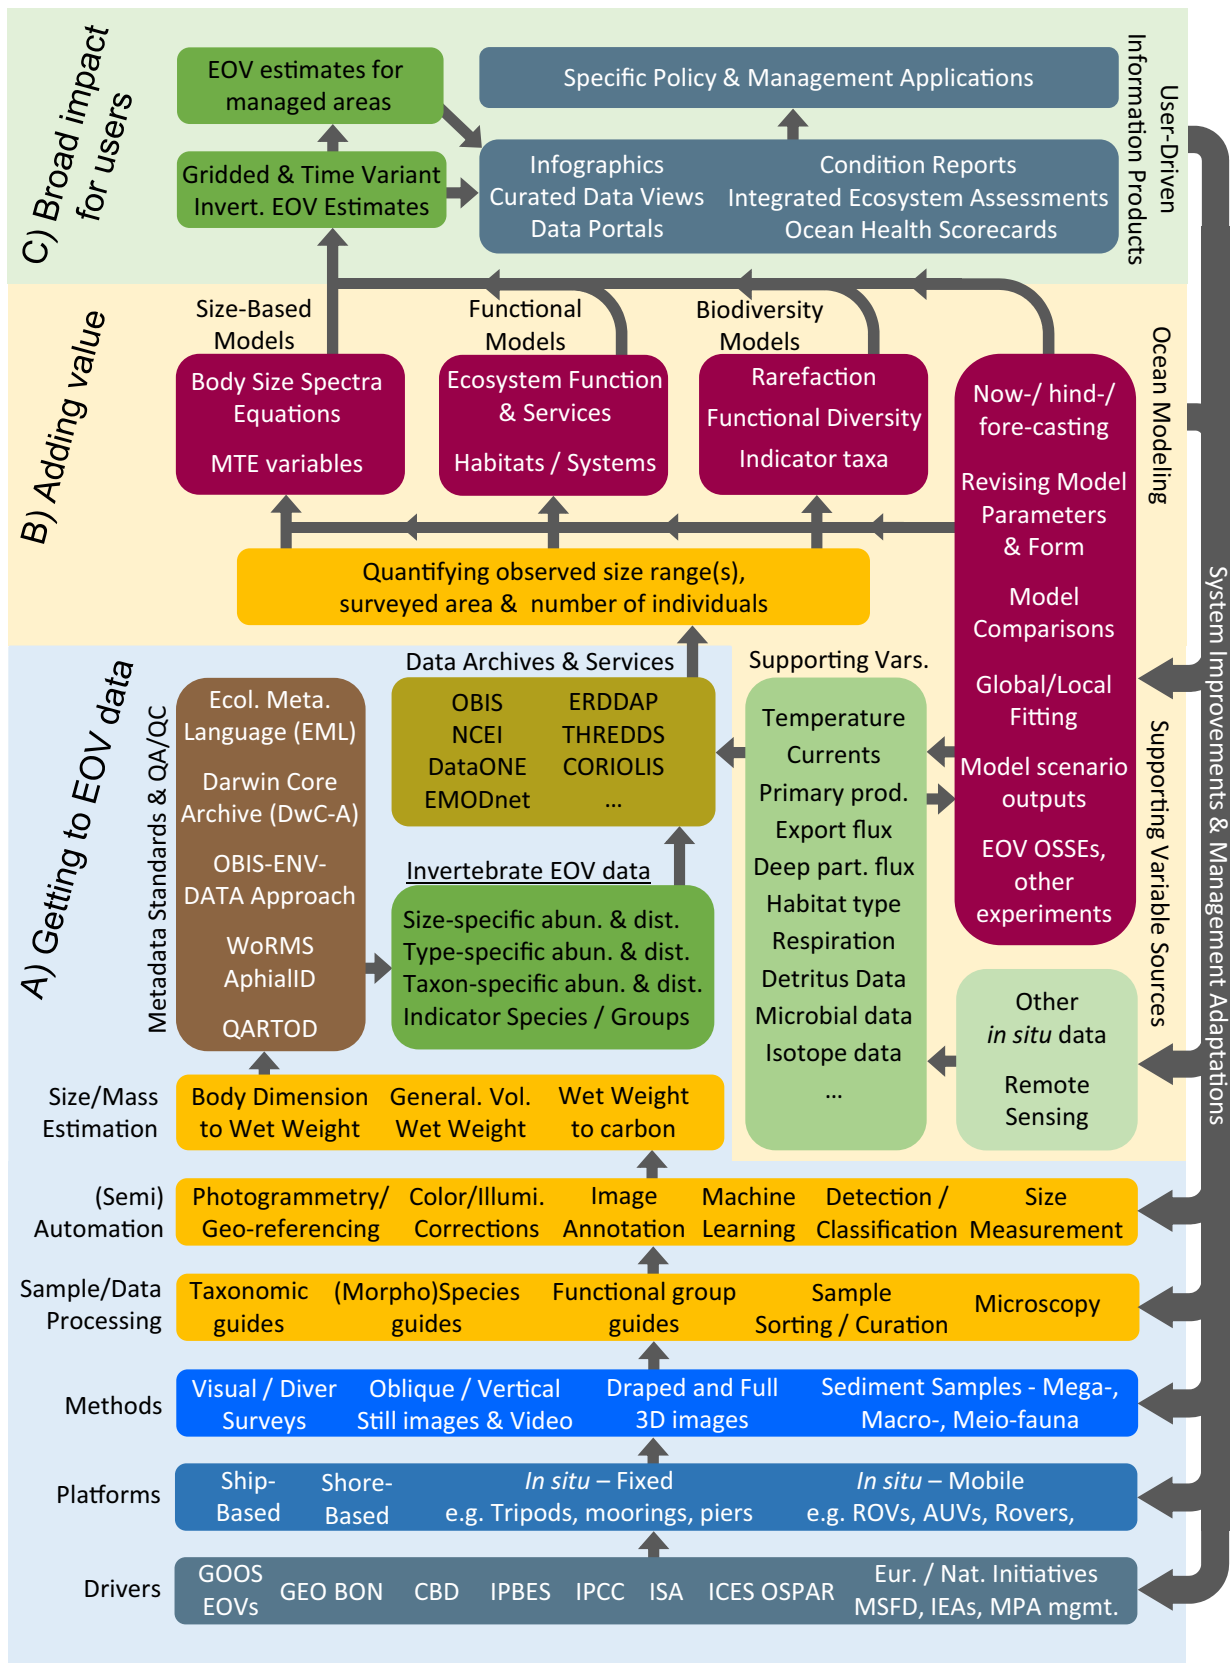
C) Broad impact for users

EOV estimates for managed areas

Specific Policy & Management Applications

User-Driven Information Products

Gridded & Time Variant Invert. EOV Estimates

Infographics
Curated Data Views
Data Portals

Condition Reports
Integrated Ecosystem Assessments
Ocean Health Scorecards

B) Adding value

Size-Based Models

Functional Models

Biodiversity Models

Ocean Modeling

Body Size Spectra Equations
MTE variables

Ecosystem Function & Services
Habitats / Systems

Rarefaction
Functional Diversity
Indicator taxa

Now-/ hind-/ fore-casting
Revising Model Parameters & Form
Model Comparisons
Global/Local Fitting
Model scenario outputs
EOV OSSEs, other experiments

Quantifying observed size range(s), surveyed area & number of individuals

System Improvements & Management Adaptations

A) Getting to EOV data

Metadata Standards & QA/QC

Ecol. Meta. Language (EML)
Darwin Core Archive (DwC-A)
OBIS-ENV-DATA Approach
WoRMS AphiaID
QARTOD

Data Archives & Services

OBIS
NCEI
DataONE
EMODnet

ERDDAP
THREDDS
CORIOLIS
...

Supporting Vars.

Temperature
Currents
Primary prod.
Export flux
Deep part. flux
Habitat type
Respiration
Detritus Data
Microbial data
Isotope data
...

Supporting Variable Sources

Invertebrate EOV data

Size-specific abun. & dist.
Type-specific abun. & dist.
Taxon-specific abun. & dist.
Indicator Species / Groups

Other *in situ* data
Remote Sensing

Size/Mass Estimation

Body Dimension to Wet Weight
General. Vol. Wet Weight
Wet Weight to carbon

(Semi) Automation

Photogrammetry/ Geo-referencing
Color/Illumi. Corrections
Image Annotation
Machine Learning
Detection / Classification
Size Measurement

Sample/Data Processing

Taxonomic guides
(Morpho)Species guides
Functional group guides
Sample Sorting / Curation
Microscopy

Methods

Visual / Diver Surveys
Oblique / Vertical Still images & Video
Draped and Full 3D images
Sediment Samples - Mega-, Macro-, Meio-fauna

Platforms

Ship-Based
Shore-Based
*In situ* – Fixed e.g. Tripods, moorings, piers
*In situ* – Mobile e.g. ROVs, AUVs, Rovers,

Drivers

GOOS EOVs
GEO BON
CBD
IPBES
IPCC
ISA
ICES OSPAR
Eur. / Nat. Initiatives MSFD, IEAs, MPA mgmt.